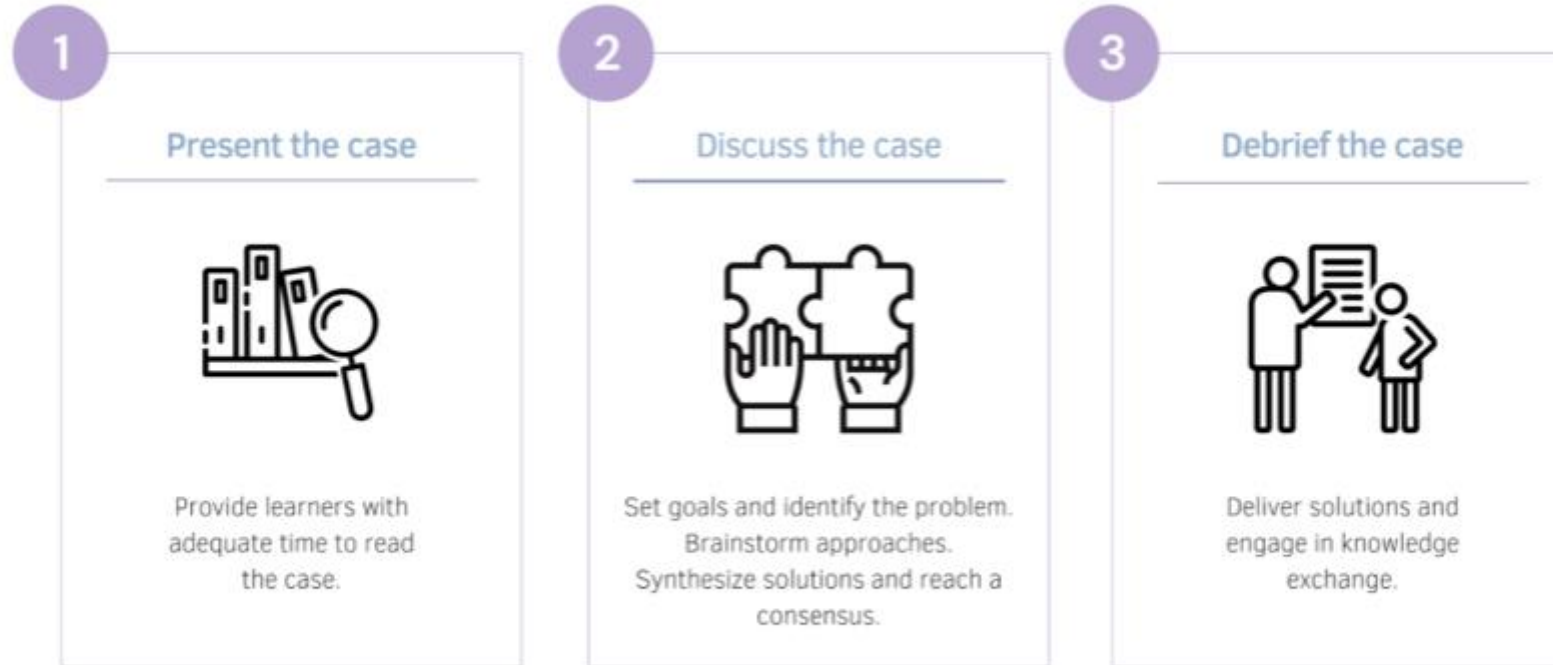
1

Present the case

Provide learners with adequate time to read the case.

2

Discuss the case

Set goals and identify the problem. Brainstorm approaches. Synthesize solutions and reach a consensus.

3

Debrief the case

Deliver solutions and engage in knowledge exchange.